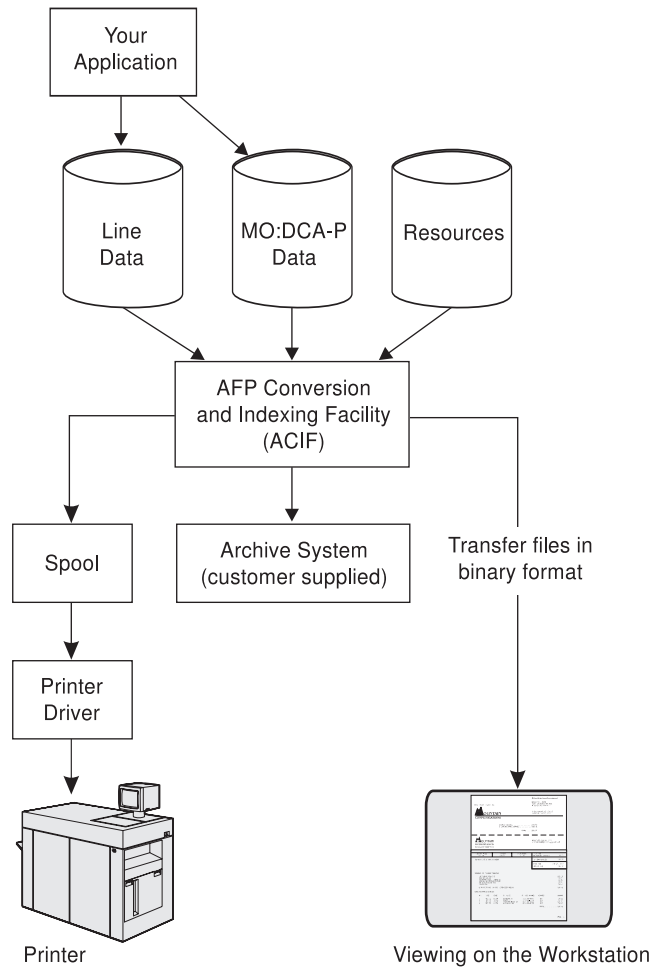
Your Application

Line Data

MO:DCA-P Data

Resources

AFP Conversion and Indexing Facility (ACIF)

Spool

Archive System (customer supplied)

Transfer files in binary format

Printer Driver

Printer

Viewing on the Workstation